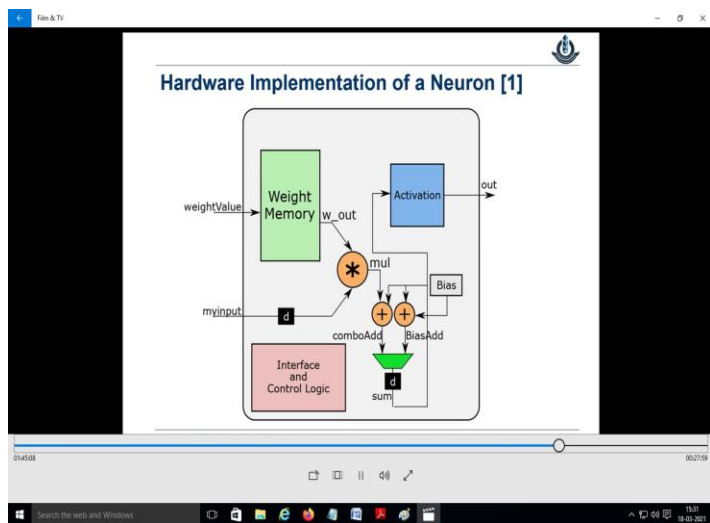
Film & TV

Hardware Implementation of a Neuron [1]

weightValue

Weight Memory

w_out

Activation

out

mul

Bias

myinput

d

comboAdd

BiasAdd

Interface and Control Logic

d

sum

01:45:08

00:27:59

Search the web and Windows

15:31
18-03-2021